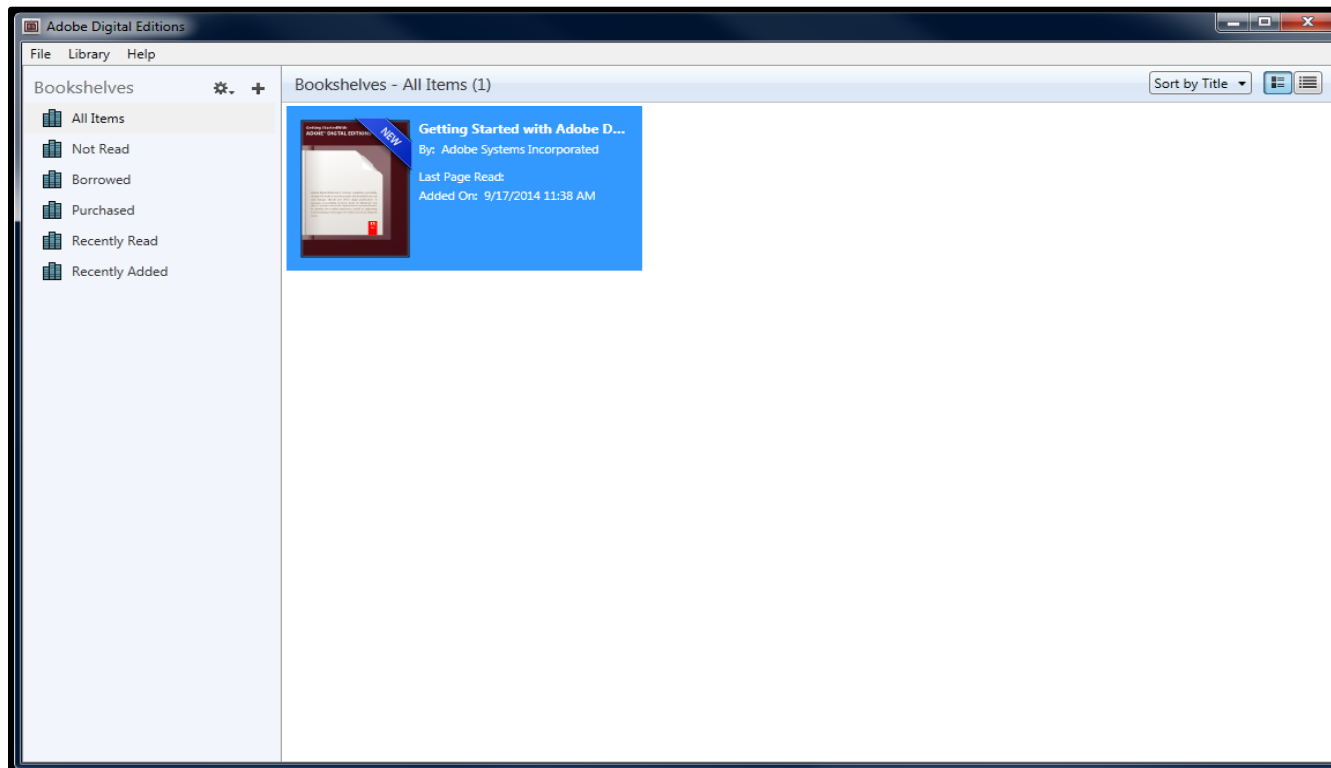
Adobe Digital Editions

File Library Help

Bookshelves

All Items

Not Read

Borrowed

Purchased

Recently Read

Recently Added

Bookshelves - All Items (1)

Sort by Title

Getting Started with ADOBE DIGITAL EDITIONS

NEW

Getting Started with Adobe D...

By: Adobe Systems Incorporated

Last Page Read:

Added On: 9/17/2014 11:38 AM